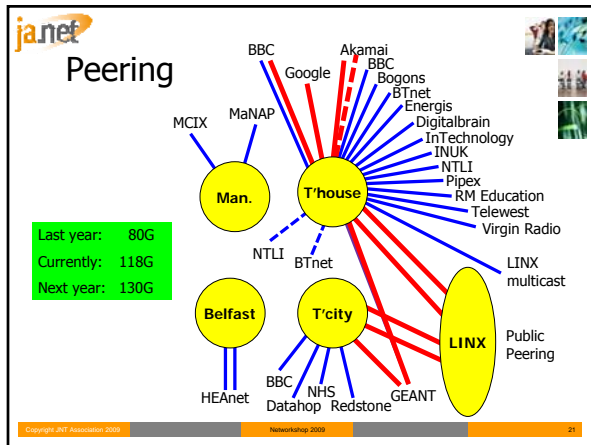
ja.net

Peering

| Last year: | 80G |
|---|---|
| Currently: | 118G |
| Next year: | 130G |

BBC
Google
Akamai
BBC
Bogons
BTnet
Energis
Digitalbrain
InTechnology
INUK
NTLI
Pipex
RM Education
Telewest
Virgin Radio
LINX multicast

MCIX
MaNAP
Man.
T'house
NTLI
BTnet

Belfast
HEAnet
T'city
BBC
Datahop
NHS
Redstone
GEANT
LINX
Public Peering

Copyright JNT Association 2009
Networkshop 2009
21